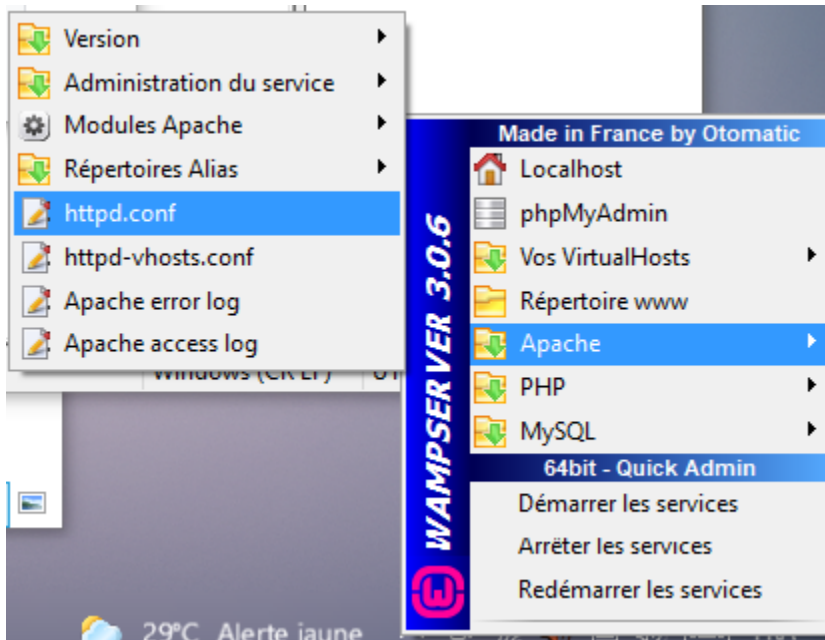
Version
Administration du service
Modules Apache
Répertoires Alias
httpd.conf
httpd-vhosts.conf
Apache error log
Apache access log

Windows (CR LF) UT

WAMPSERVER 3.0.6

Made in France by Otomatic
Localhost
phpMyAdmin
Vos VirtualHosts
Répertoire www
Apache
PHP
MySQL
64bit - Quick Admin
Démarrer les services
Arrêter les services
Redémarrer les services

29°C Alerte jaune